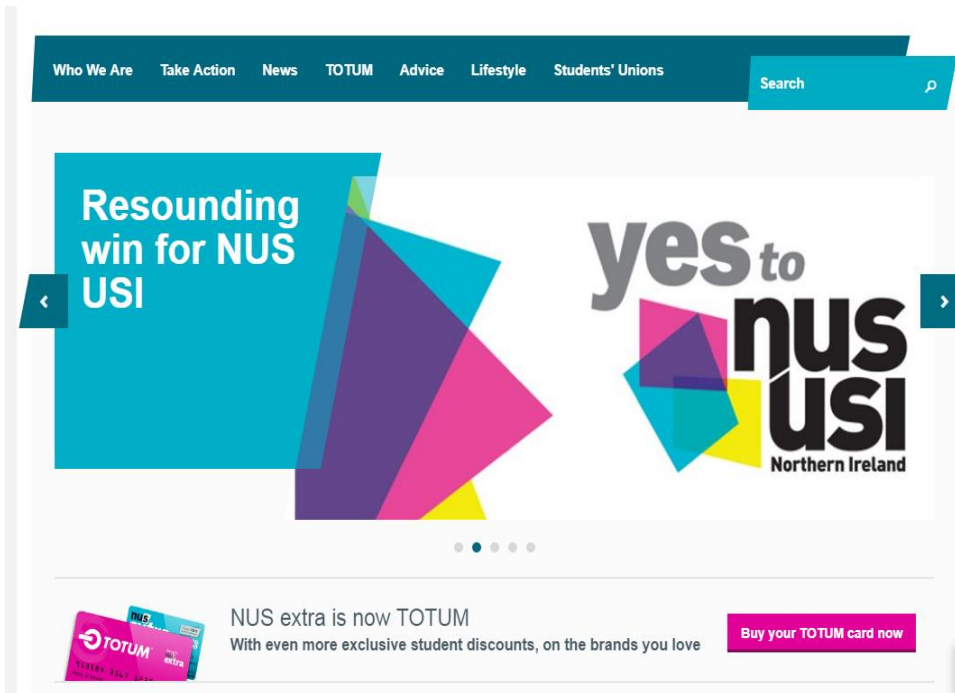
Who We Are Take Action News TOTUM Advice Lifestyle Students' Unions

Search

Resounding win for NUS USI

yes to nus usi
Northern Ireland

TOTUM
nus
extra

NUS extra is now TOTUM
With even more exclusive student discounts, on the brands you love

Buy your TOTUM card now